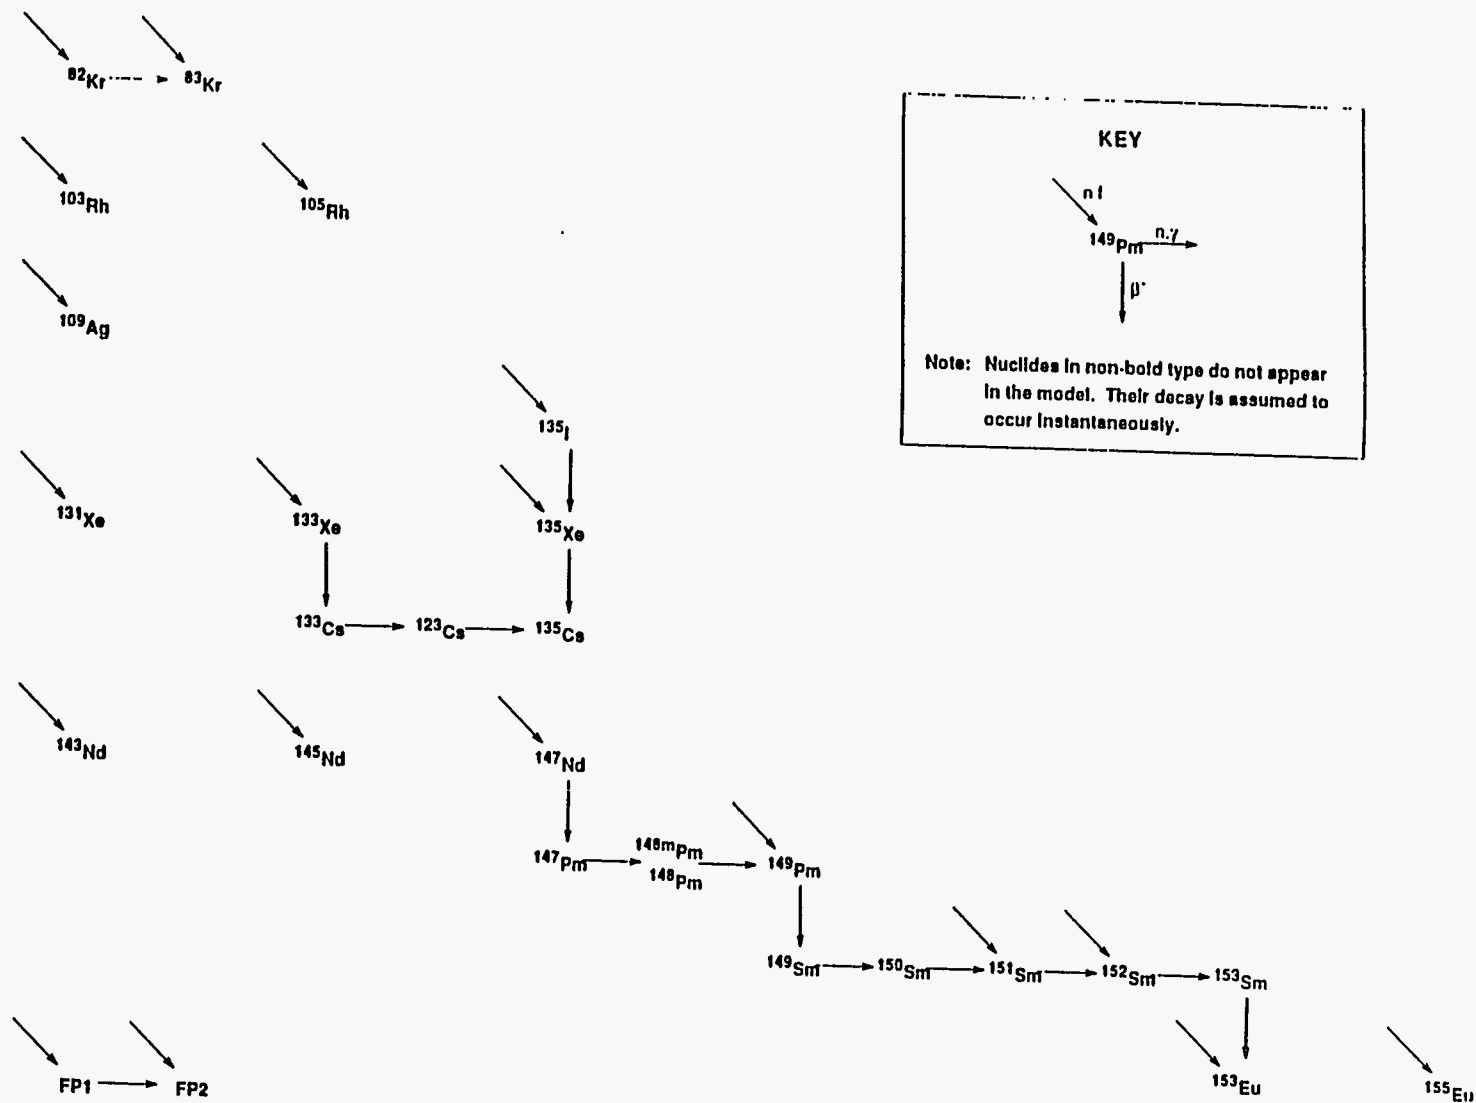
$^{82}Kr$ $^{83}Kr$

KEY

n f

$^{149}Pm$ n,γ

β⁻

Note: Nuclides in non-bold type do not appear in the model. Their decay is assumed to occur instantaneously.

$^{103}Rh$ $^{105}Rh$

$^{109}Ag$

$^{135}I$

$^{131}Xe$ $^{133}Xe$ $^{135}Xe$

$^{133}Cs$ $^{123}Cs$ $^{135}Cs$

$^{143}Nd$ $^{145}Nd$ $^{147}Nd$

$^{147}Pm$ $^{148m}Pm$ $^{148}Pm$ $^{149}Pm$

$^{149}Sm$ $^{150}Sm$ $^{151}Sm$ $^{152}Sm$ $^{153}Sm$

FP1 FP2 $^{153}Eu$ $^{155}Eu$